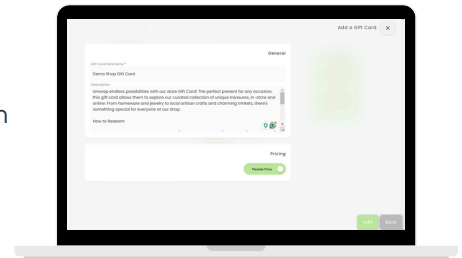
Add a Gift Card ×

General

Gift Card name *

Demo Shop Gift Card

Description

Unwrap endless possibilities with our store Gift Card! The perfect present for any occasion, this gift card allows them to explore our curated collection of unique treasures, in-store and online. From homeware and jewelry to local artisan crafts and charming trinkets, there's something special for everyone at our shop.

How to Redeem

Pricing

Flexible Price

Next

Back

n